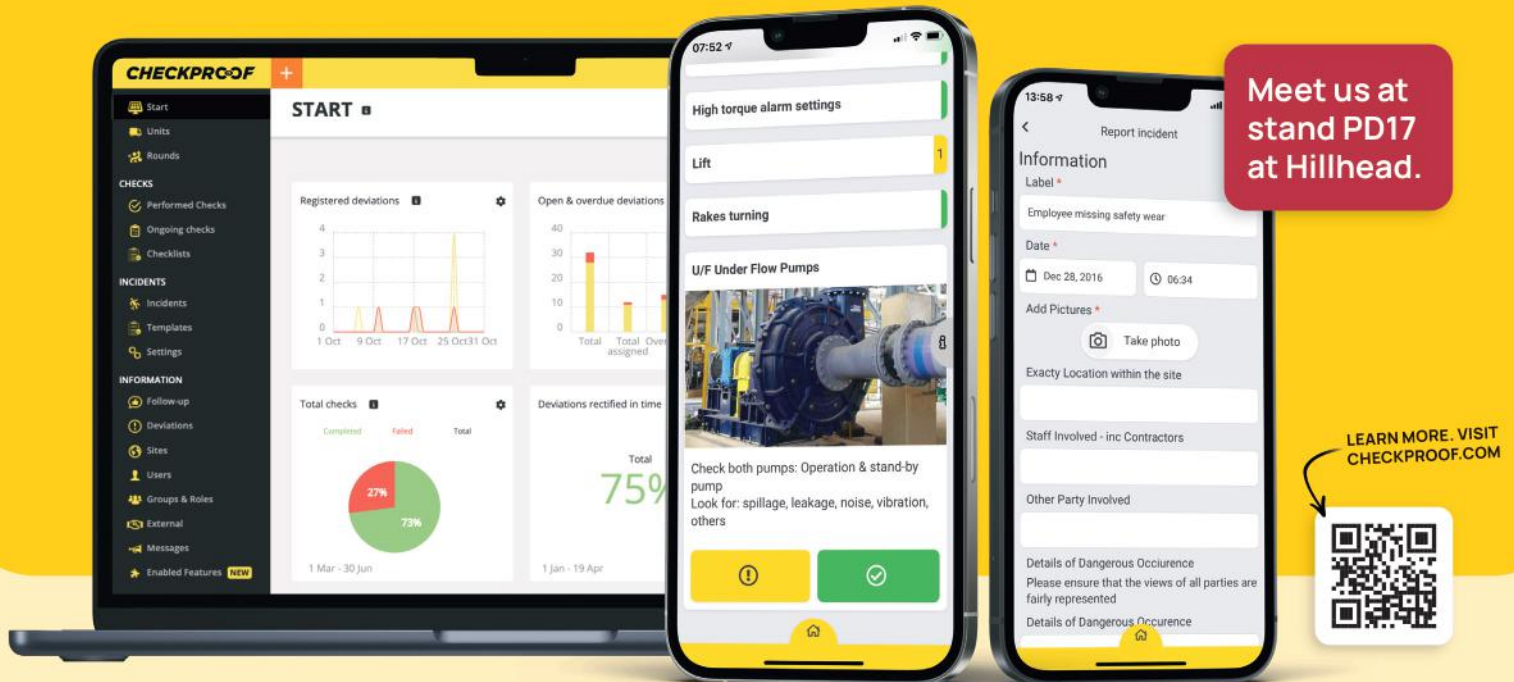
CHECKPROOF +

Start
Units
Rounds
CHECKS
Performed Checks
Ongoing checks
Checklists
INCIDENTS
Incidents
Templates
Settings
INFORMATION
Follow-up
Deviations
Sites
Users
Groups & Roles
External
Messages
Enabled Features NEW

START

Registered deviations
4
3
2
1
0
1 Oct 9 Oct 17 Oct 25 Oct 31 Oct

Open & overdue deviations
40
30
20
10
0
Total Total assigned Ove

Total checks
Completed Failed Total
27%
73%
1 Mar - 30 Jun

Deviations rectified in time
Total
75%
1 Jan - 19 Apr

07:52
High torque alarm settings
Lift
1
Rakes turning
U/F Under Flow Pumps
Check both pumps: Operation & stand-by pump
Look for: spillage, leakage, noise, vibration, others

13:58
Report incident
Information
Label *
Employee missing safety wear
Date *
Dec 28, 2016
06:34
Add Pictures *
Take photo
Exacty Location within the site
Staff Involved - inc Contractors
Other Party Involved
Details of Dangerous Occiurence
Please ensure that the views of all parties are fairly represented
Details of Dangerous Occurence

Meet us at stand PD17 at Hillhead.

LEARN MORE. VISIT CHECKPROOF.COM